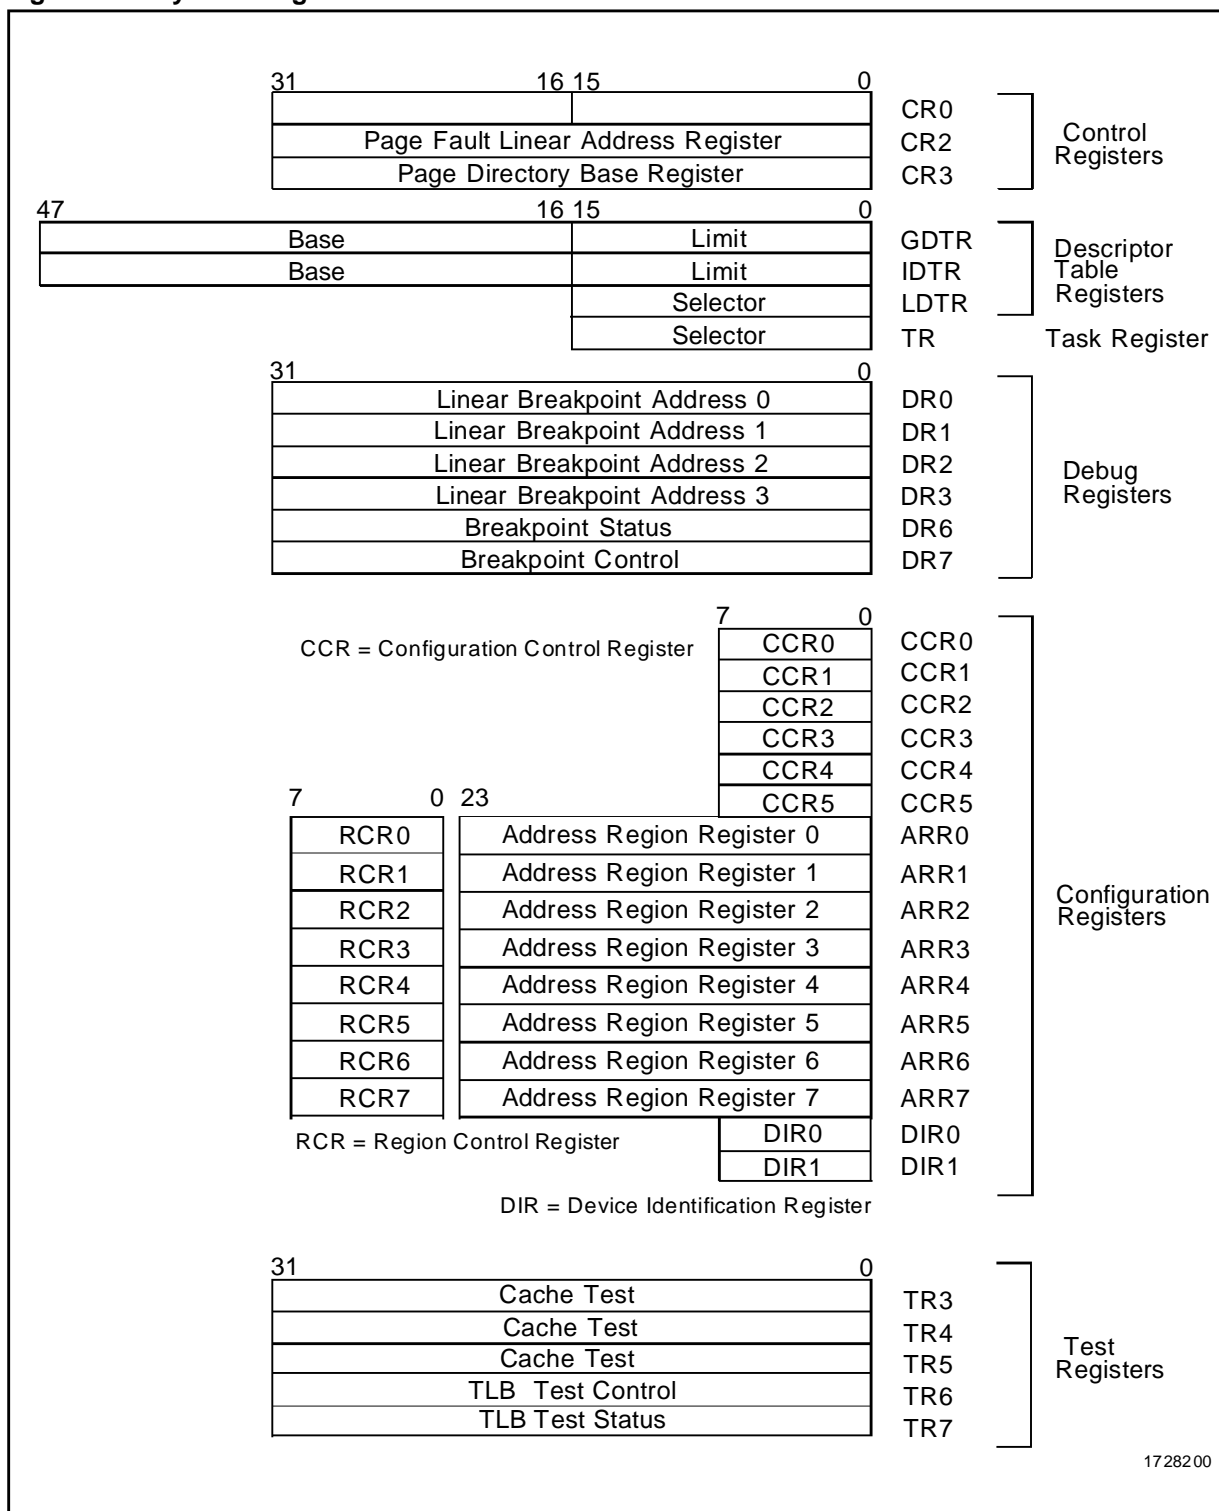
31 16 15 0

| | | |
|---|---|---|
| | | CR0 |
| Page Fault Linear Address Register | | CR2 |
| Page Directory Base Register | | CR3 |

Control Registers

47 16 15 0

| | | |
|---|---|---|
| Base | Limit | GDTR |
| Base | Limit | IDTR |
| | Selector | LDTR |
| | Selector | TR |

Descriptor Table Registers

Task Register

31 0

| | |
|---|---|
| Linear Breakpoint Address 0 | DR0 |
| Linear Breakpoint Address 1 | DR1 |
| Linear Breakpoint Address 2 | DR2 |
| Linear Breakpoint Address 3 | DR3 |
| Breakpoint Status | DR6 |
| Breakpoint Control | DR7 |

Debug Registers

7 0

CCR = Configuration Control Register

| | |
|---|---|
| CCR0 | CCR0 |
| CCR1 | CCR1 |
| CCR2 | CCR2 |
| CCR3 | CCR3 |
| CCR4 | CCR4 |
| CCR5 | CCR5 |

7 0 23

| | | |
|---|---|---|
| RCR0 | Address Region Register 0 | ARR0 |
| RCR1 | Address Region Register 1 | ARR1 |
| RCR2 | Address Region Register 2 | ARR2 |
| RCR3 | Address Region Register 3 | ARR3 |
| RCR4 | Address Region Register 4 | ARR4 |
| RCR5 | Address Region Register 5 | ARR5 |
| RCR6 | Address Region Register 6 | ARR6 |
| RCR7 | Address Region Register 7 | ARR7 |
| | DIR0 | DIR0 |
| | DIR1 | DIR1 |

RCR = Region Control Register

DIR = Device Identification Register

Configuration Registers

31 0

| | |
|---|---|
| Cache Test | TR3 |
| Cache Test | TR4 |
| Cache Test | TR5 |
| TLB Test Control | TR6 |
| TLB Test Status | TR7 |

Test Registers

1728200